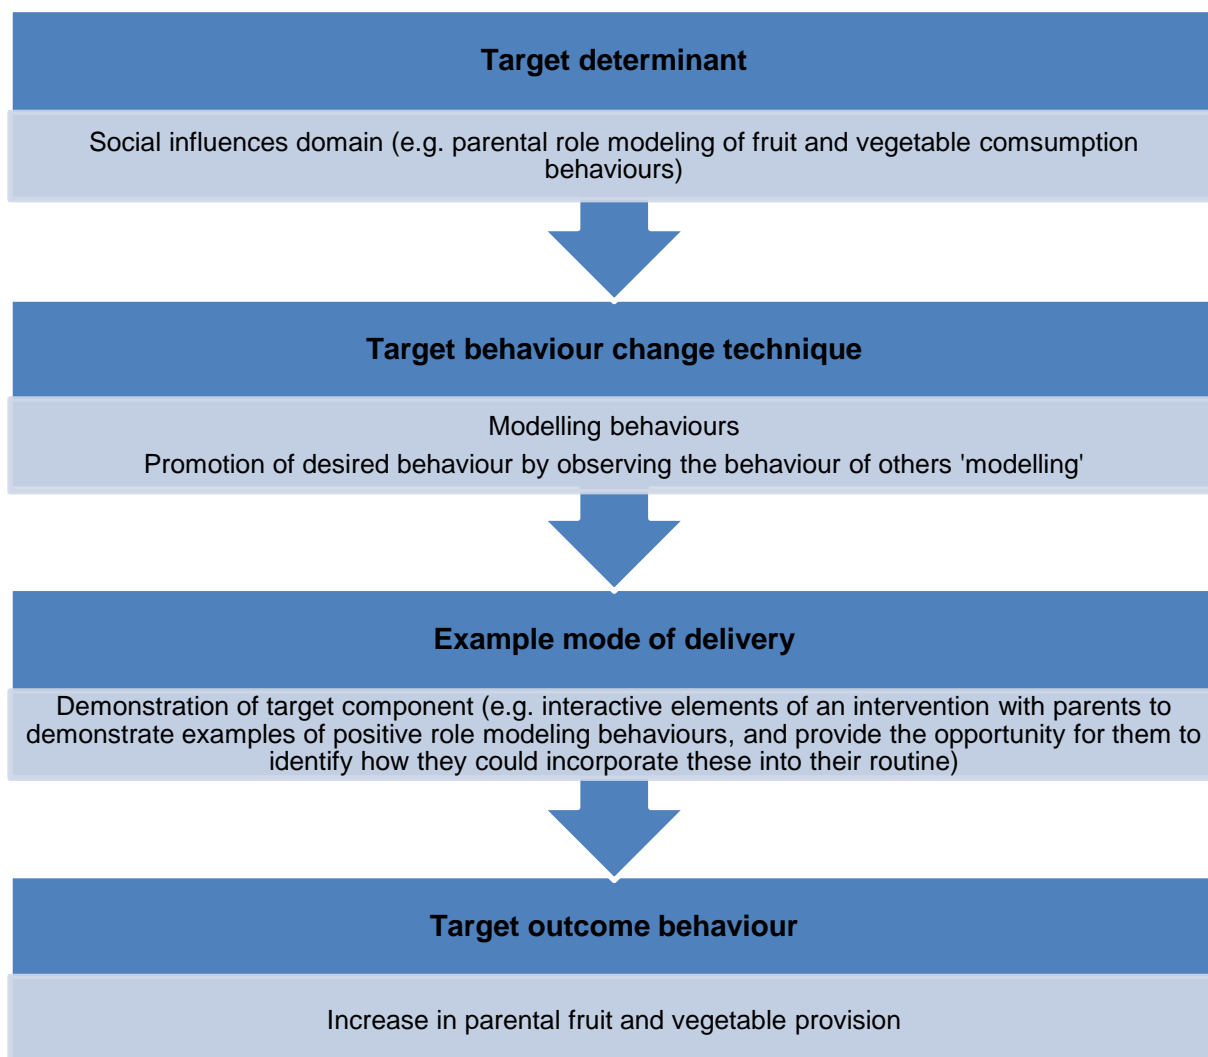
Target determinant

Social influences domain (e.g. parental role modeling of fruit and vegetable comsumption behaviours)

Target behaviour change technique

Modelling behaviours

Promotion of desired behaviour by observing the behaviour of others 'modelling'

Example mode of delivery

Demonstration of target component (e.g. interactive elements of an intervention with parents to demonstrate examples of positive role modeling behaviours, and provide the opportunity for them to identify how they could incorporate these into their routine)

Target outcome behaviour

Increase in parental fruit and vegetable provision